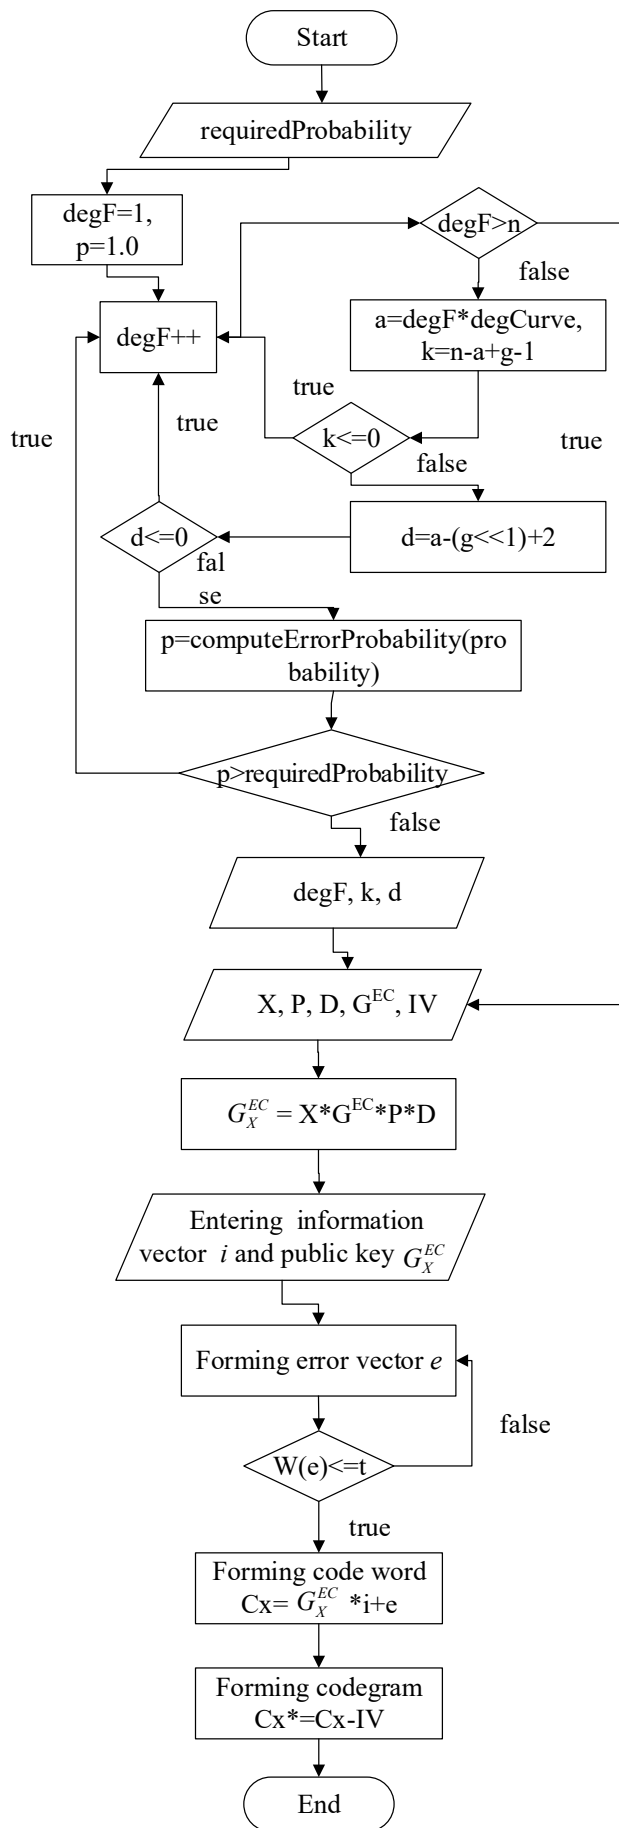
Start

requiredProbability

degF=1, p=1.0

degF>n

false

degF++

a=degF*degCurve, k=n-a+g-1

true

true

true

k<=0

true

false

d<=0

d=a-(g<<1)+2

fal se

p=computeErrorProbability(probability)

p>requiredProbability

false

degF, k, d

X, P, D, G$^{EC}$, IV

$G_X^{EC}$ = X*G$^{EC}$*P*D

Entering information vector $i$ and public key $G_X^{EC}$

Forming error vector $e$

false

W(e)<=t

true

Forming code word Cx= $G_X^{EC}$ *i+e

Forming codegram Cx*=Cx-IV

End